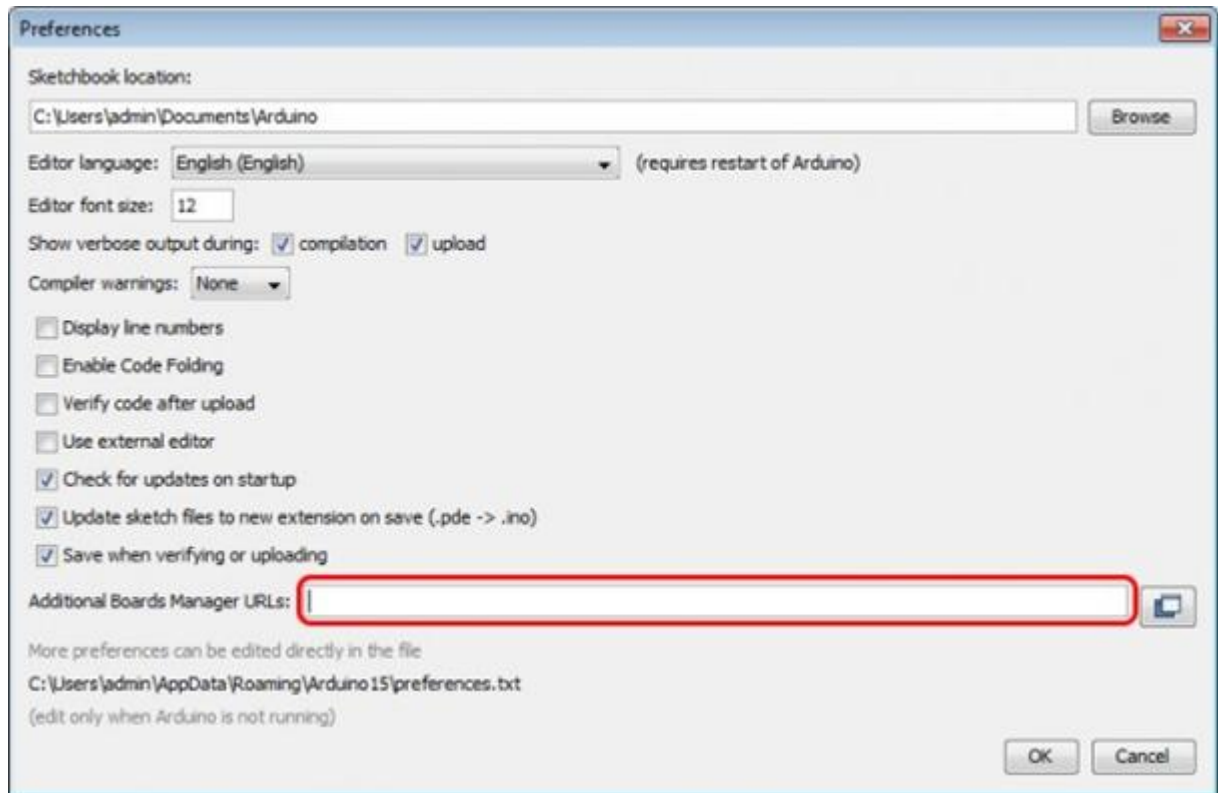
Preferences

Sketchbook location:

C:\Users\admin\Documents\Arduino

Browse

Editor language: English (English) (requires restart of Arduino)

Editor font size: 12

Show verbose output during: compilation upload

Compiler warnings: None

Display line numbers

Enable Code Folding

Verify code after upload

Use external editor

Check for updates on startup

Update sketch files to new extension on save (.pde -> .ino)

Save when verifying or uploading

Additional Boards Manager URLs:

More preferences can be edited directly in the file

C:\Users\admin\AppData\Roaming\Arduino15\preferences.txt

(edit only when Arduino is not running)

OK Cancel